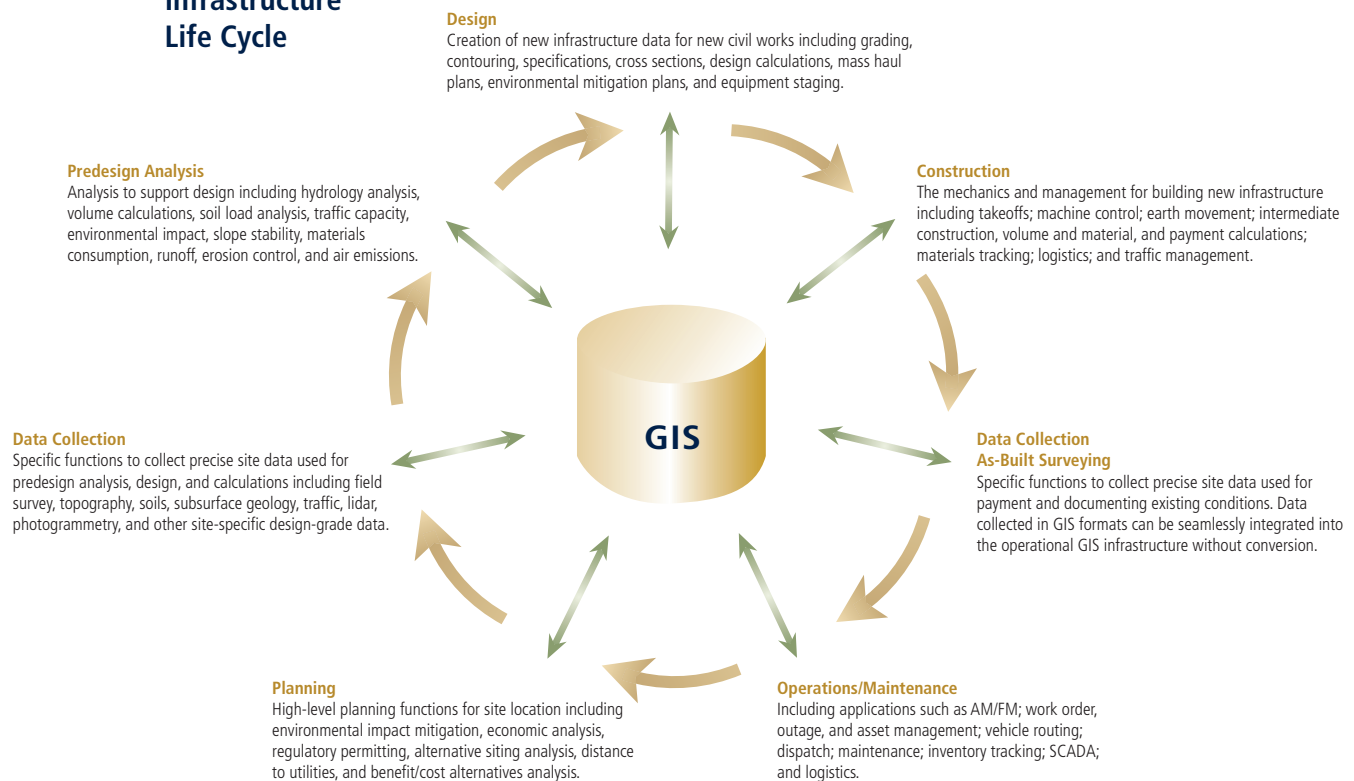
Infrastructure Life Cycle

Design
Creation of new infrastructure data for new civil works including grading, contouring, specifications, cross sections, design calculations, mass haul plans, environmental mitigation plans, and equipment staging.

Predesign Analysis
Analysis to support design including hydrology analysis, volume calculations, soil load analysis, traffic capacity, environmental impact, slope stability, materials consumption, runoff, erosion control, and air emissions.

Construction
The mechanics and management for building new infrastructure including takeoffs; machine control; earth movement; intermediate construction, volume and material, and payment calculations; materials tracking; logistics; and traffic management.

GIS

Data Collection
Specific functions to collect precise site data used for predesign analysis, design, and calculations including field survey, topography, soils, subsurface geology, traffic, lidar, photogrammetry, and other site-specific design-grade data.

Data Collection
As-Built Surveying
Specific functions to collect precise site data used for payment and documenting existing conditions. Data collected in GIS formats can be seamlessly integrated into the operational GIS infrastructure without conversion.

Planning
High-level planning functions for site location including environmental impact mitigation, economic analysis, regulatory permitting, alternative siting analysis, distance to utilities, and benefit/cost alternatives analysis.

Operations/Maintenance
Including applications such as AM/FM; work order, outage, and asset management; vehicle routing; dispatch; maintenance; inventory tracking; SCADA; and logistics.